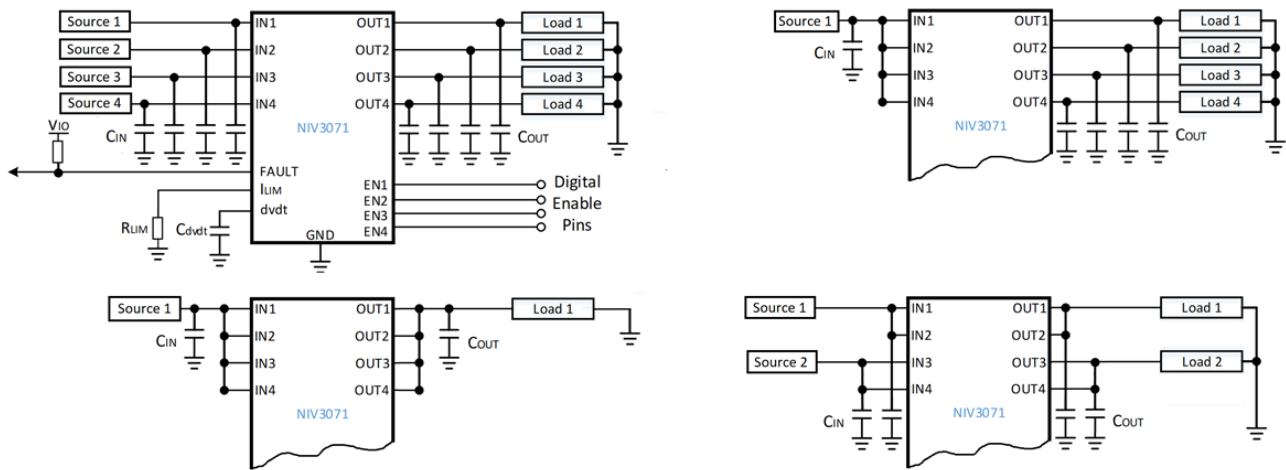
Source 1
Source 2
Source 3
Source 4
IN1
IN2
IN3
IN4
OUT1
OUT2
OUT3
OUT4
Load 1
Load 2
Load 3
Load 4
$V_{IO}$
$C_{IN}$
NIV3071
$C_{OUT}$
FAULT
$I_{LIM}$
dvdt
EN1
EN2
EN3
EN4
Digital
Enable
Pins
$R_{LIM}$
$C_{dvdt}$
GND

Source 1
$C_{IN}$
IN1
IN2
IN3
IN4
OUT1
OUT2
OUT3
OUT4
Load 1
Load 2
Load 3
Load 4
NIV3071
$C_{OUT}$

Source 1
$C_{IN}$
IN1
IN2
IN3
IN4
OUT1
OUT2
OUT3
OUT4
$C_{OUT}$
Load 1
NIV3071

Source 1
Source 2
IN1
IN2
IN3
IN4
OUT1
OUT2
OUT3
OUT4
Load 1
Load 2
$C_{IN}$
NIV3071
$C_{OUT}$